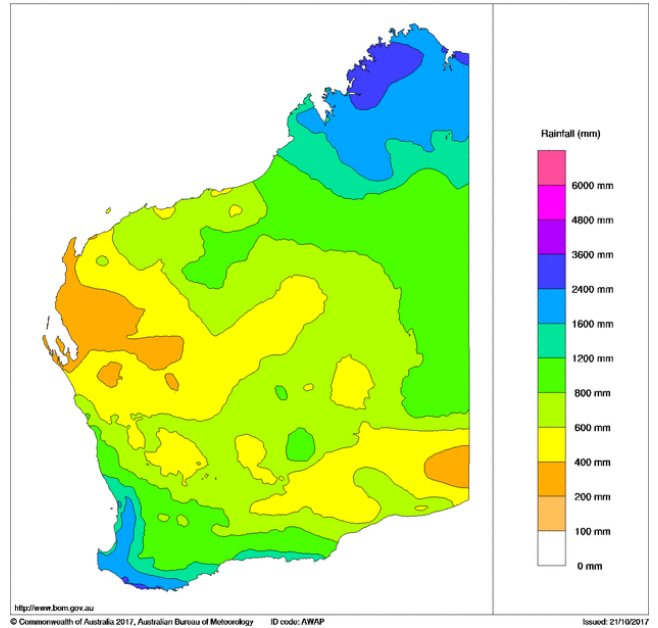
Rainfall (mm)

6000 mm
4800 mm
3600 mm
2400 mm
1600 mm
1200 mm
800 mm
600 mm
400 mm
200 mm
100 mm
0 mm

http://www.bom.gov.au

© Commonwealth of Australia 2017, Australian Bureau of Meteorology ID code: AWAP Issued: 21/10/2017